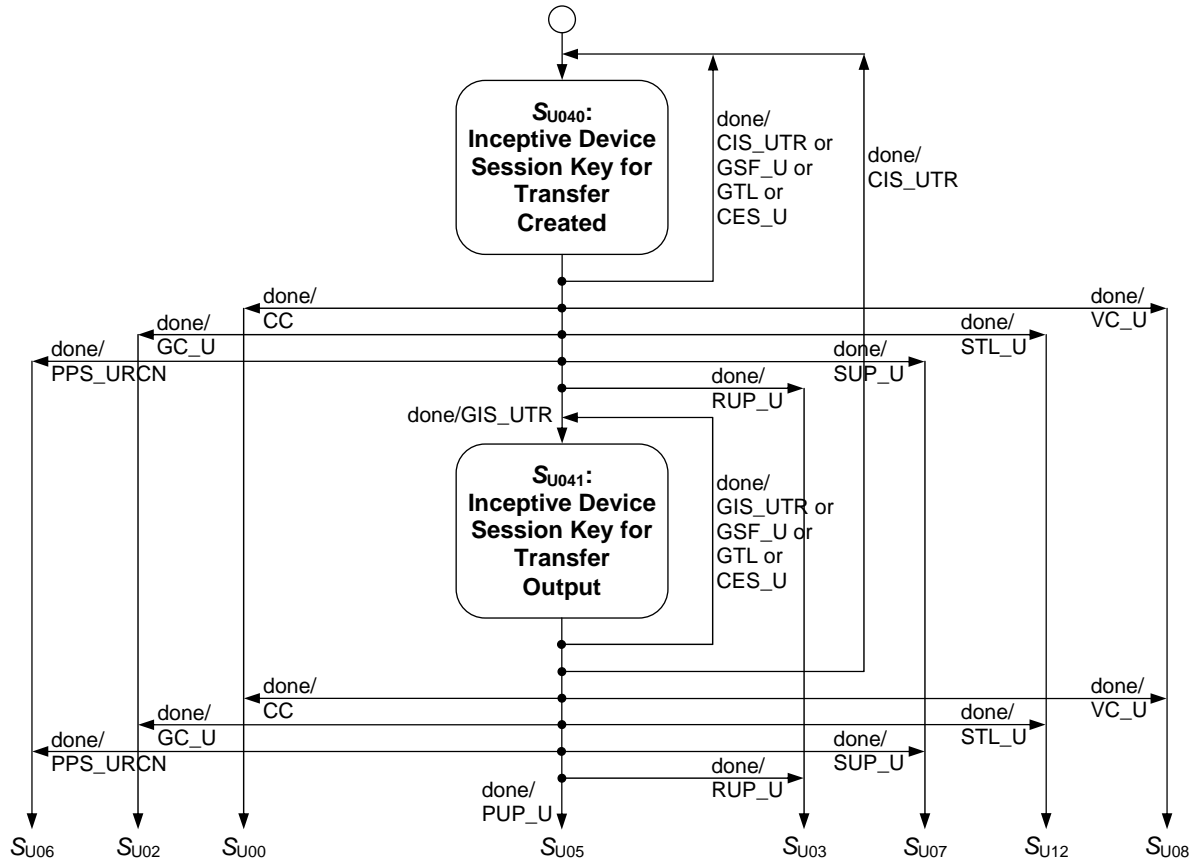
$S_{U040}$:
Inceptive Device Session Key for Transfer Created

done/
CIS_UTR or
GSF_U or
GTL or
CES_U

done/
CIS_UTR

done/
CC

done/
VC_U

done/
GC_U

done/
STL_U

done/
PPS_URCN

done/
SUP_U

done/
RUP_U

done/GIS_UTR

$S_{U041}$:
Inceptive Device Session Key for Transfer Output

done/
GIS_UTR or
GSF_U or
GTL or
CES_U

done/
CC

done/
VC_U

done/
GC_U

done/
STL_U

done/
PPS_URCN

done/
SUP_U

done/
RUP_U

done/
PUP_U

$S_{U06}$ $S_{U02}$ $S_{U00}$ $S_{U05}$ $S_{U03}$ $S_{U07}$ $S_{U12}$ $S_{U08}$